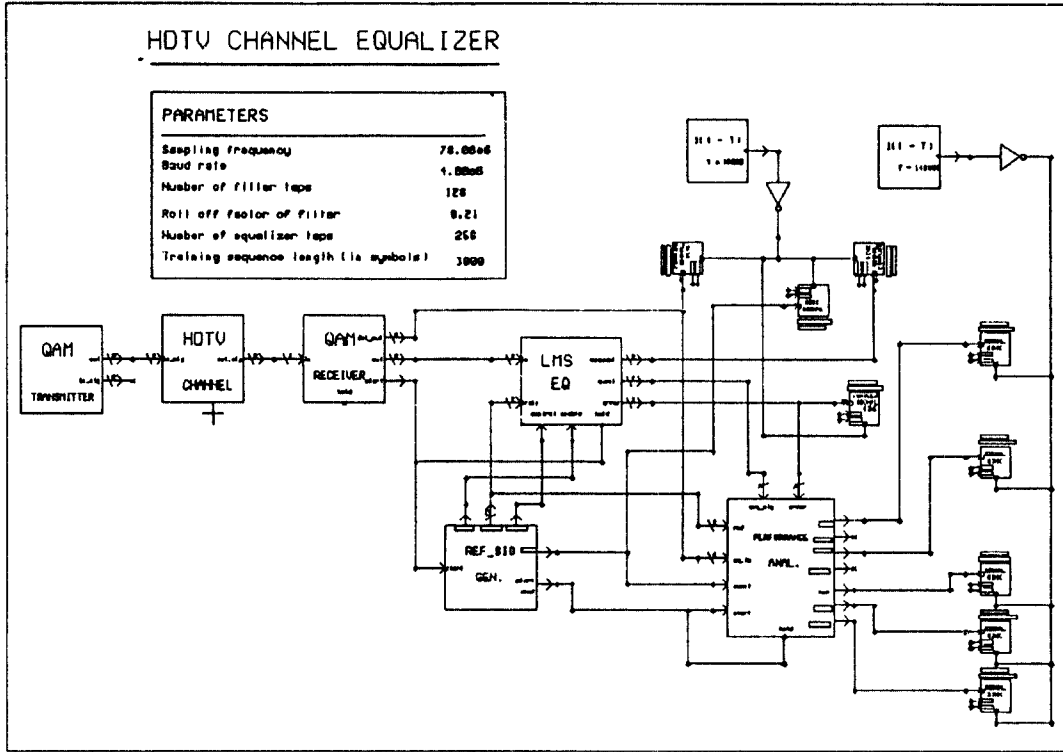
HDTV CHANNEL EQUALIZER

PARAMETERS

| | |
|---|---|
| Sampling frequency | 78.88e6 |
| Baud rate | 1.88e6 |
| Number of filter taps | 128 |
| Roll off factor of filter | 0.21 |
| Number of equalizer taps | 256 |
| Training sequence length (in symbols) | 1000 |

QAM TRANSMITTER

HDTV CHANNEL

QAM RECEIVER

LMS EQ

REF_SIG GEN.

PERFORMANCE ANAL.

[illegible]